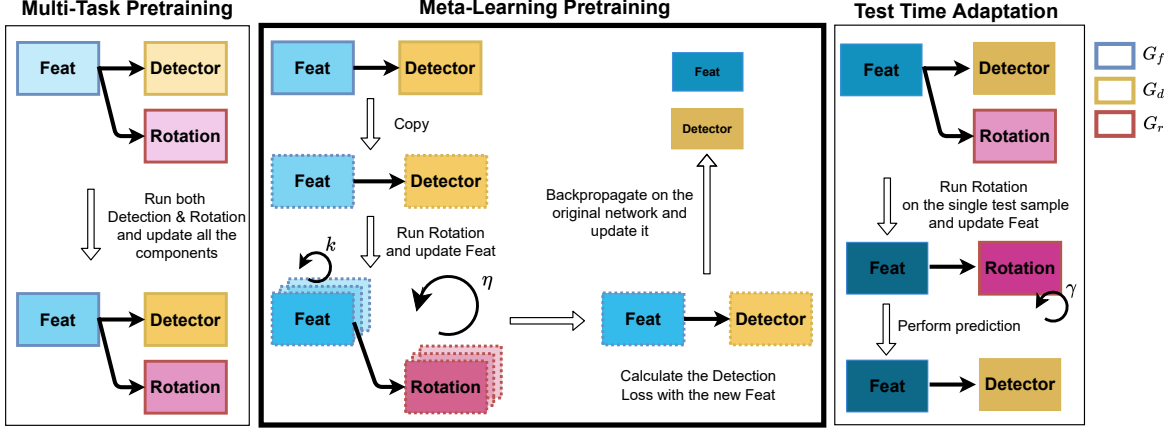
Multi-Task Pretraining

Feat

Detector

Rotation

Run both Detection & Rotation and update all the components

Feat

Detector

Rotation

Meta-Learning Pretraining

Feat

Detector

Copy

Feat

Detector

Run Rotation and update Feat

$k$

$\eta$

Feat

Rotation

Feat

Detector

Backpropagate on the original network and update it

Feat

Detector

Calculate the Detection Loss with the new Feat

Test Time Adaptation

Feat

Detector

Rotation

Run Rotation on the single test sample and update Feat

Feat

Rotation

$\gamma$

Perform prediction

Feat

Detector

$G_f$

$G_d$

$G_r$